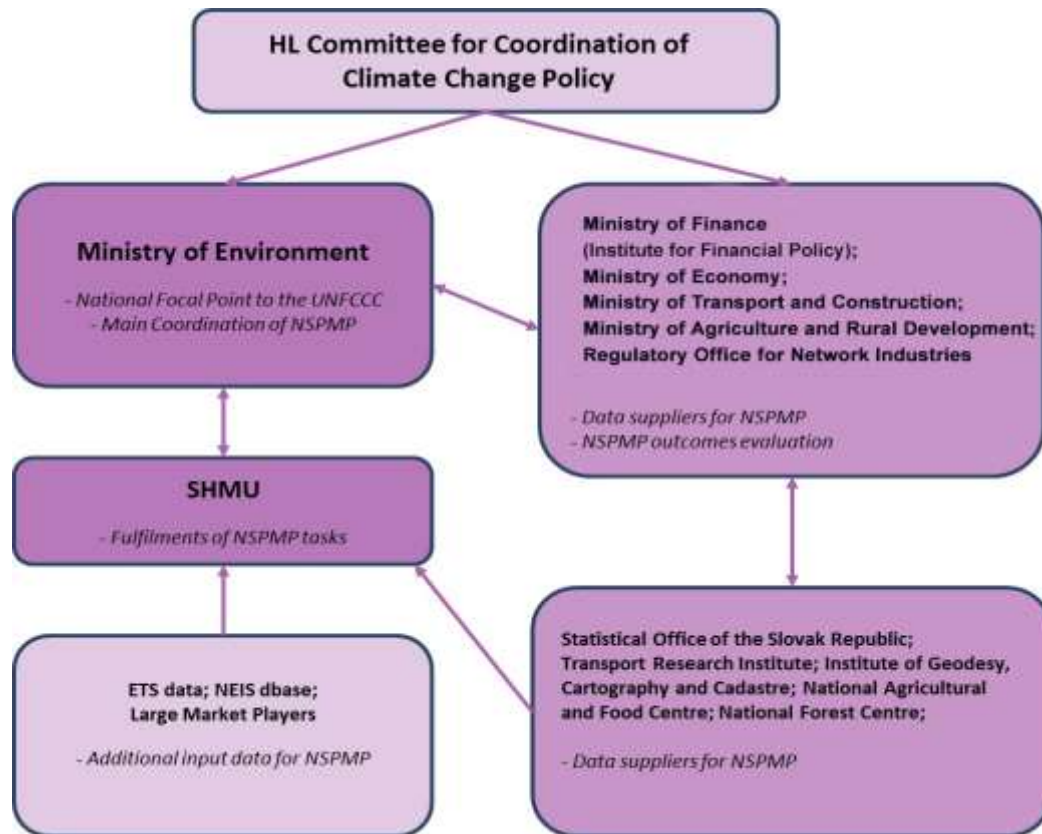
HL Committee for Coordination of Climate Change Policy

Ministry of Environment

- National Focal Point to the UNFCCC
- Main Coordination of NSPMP

Ministry of Finance
(Institute for Financial Policy);
Ministry of Economy;
Ministry of Transport and Construction;
Ministry of Agriculture and Rural Development;
Regulatory Office for Network Industries

- Data suppliers for NSPMP
- NSPMP outcomes evaluation

SHMU

- Fulfilments of NSPMP tasks

ETS data; NEIS dbase;
Large Market Players

- Additional input data for NSPMP

Statistical Office of the Slovak Republic; Transport Research Institute; Institute of Geodesy, Cartography and Cadastre; National Agricultural and Food Centre; National Forest Centre;

- Data suppliers for NSPMP